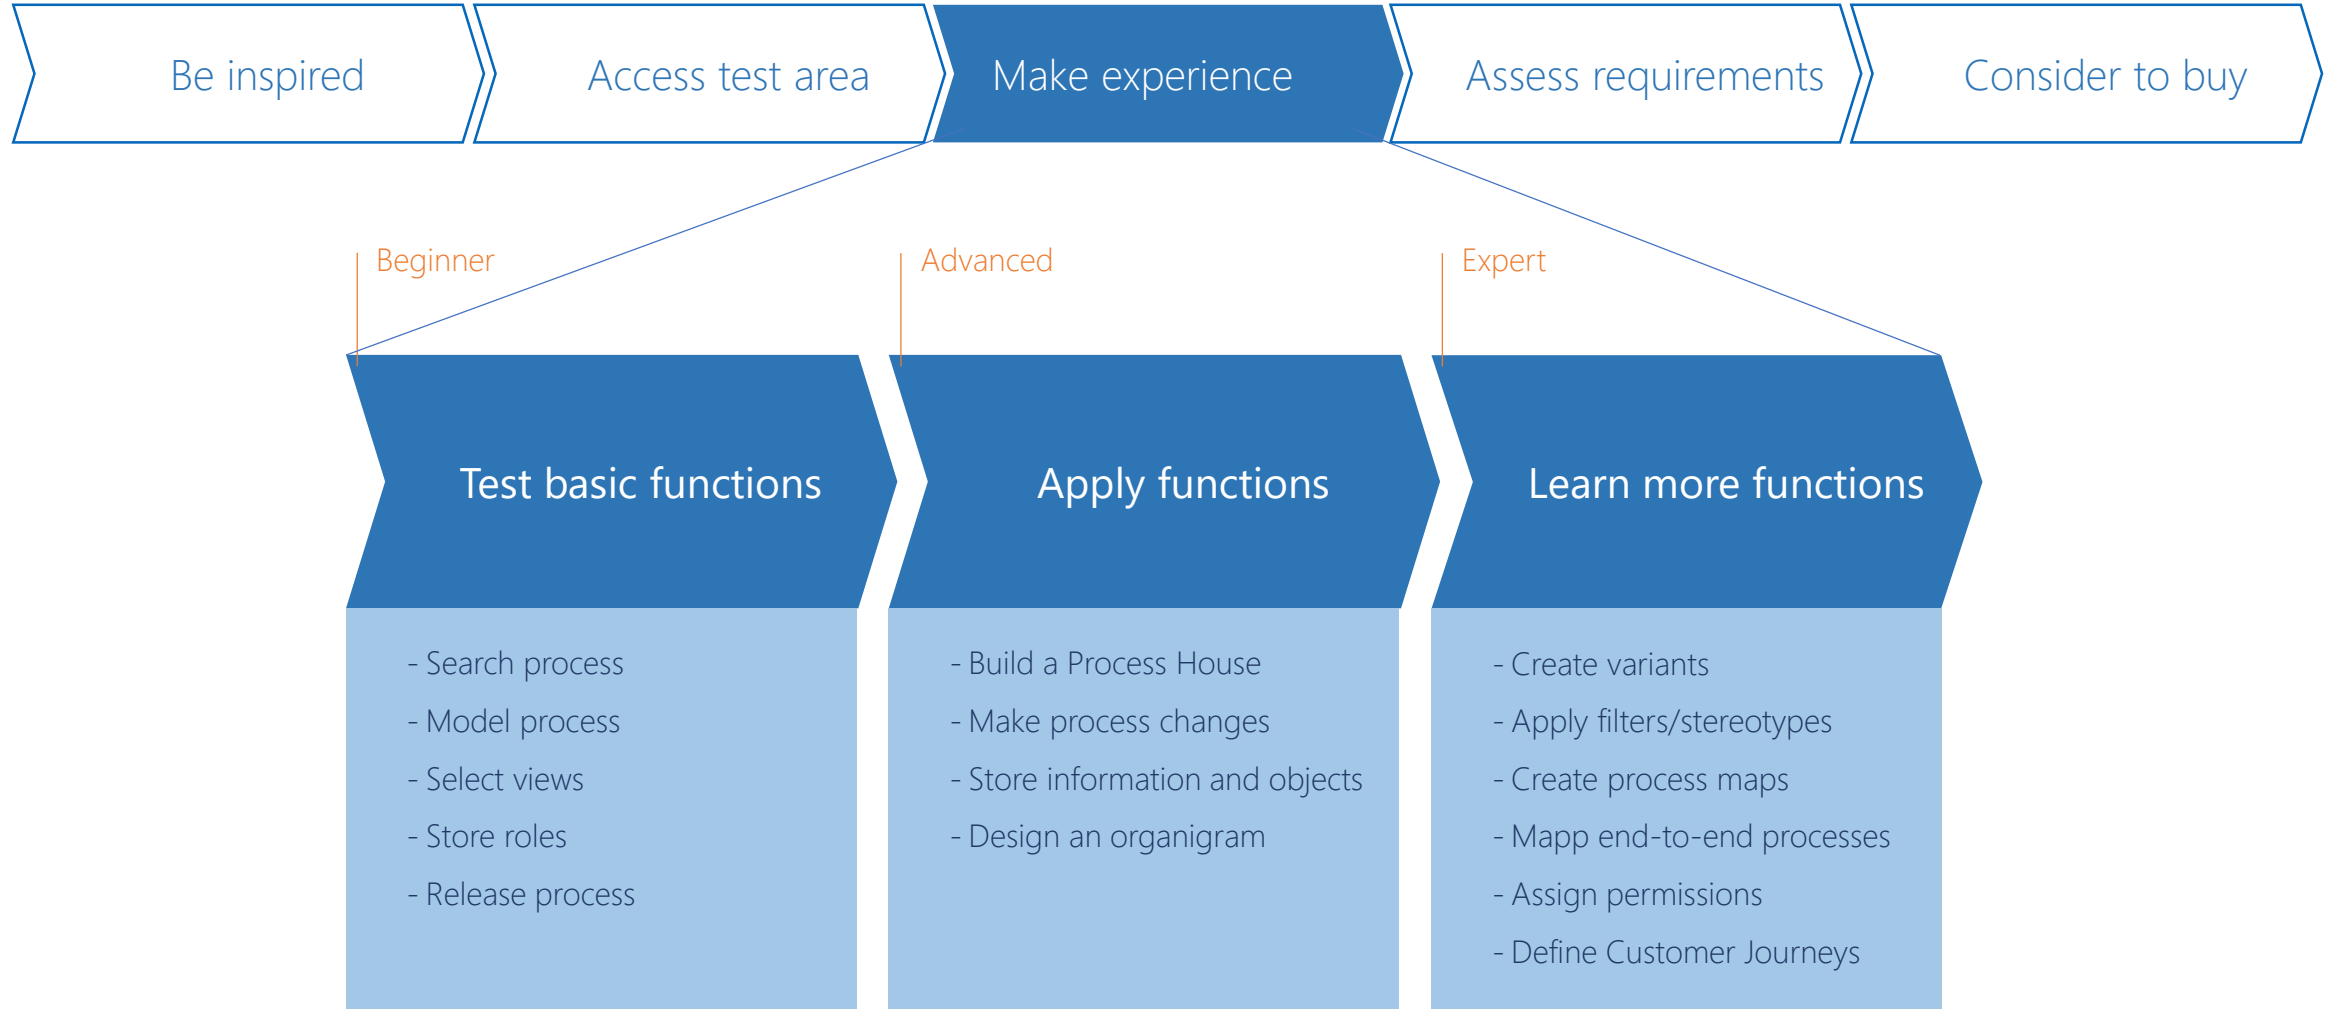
Be inspired

Access test area

Make experience

Assess requirements

Consider to buy

Beginner

Advanced

Expert

Test basic functions

- Search process
- Model process
- Select views
- Store roles
- Release process

Apply functions

- Build a Process House
- Make process changes
- Store information and objects
- Design an organigram

Learn more functions

- Create variants
- Apply filters/stereotypes
- Create process maps
- Mapp end-to-end processes
- Assign permissions
- Define Customer Journeys